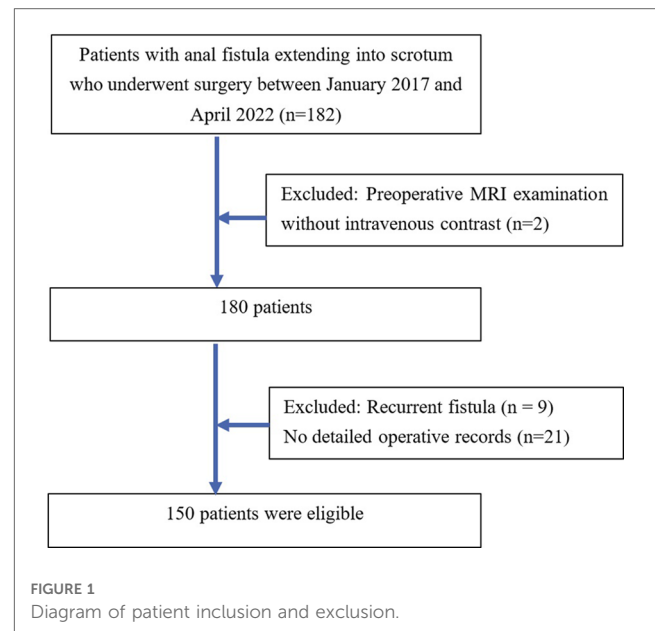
Patients with anal fistula extending into scrotum who underwent surgery between January 2017 and April 2022 (n=182)

Excluded: Preoperative MRI examination without intravenous contrast (n=2)

180 patients

Excluded: Recurrent fistula (n = 9)
No detailed operative records (n=21)

150 patients were eligible

FIGURE 1
Diagram of patient inclusion and exclusion.